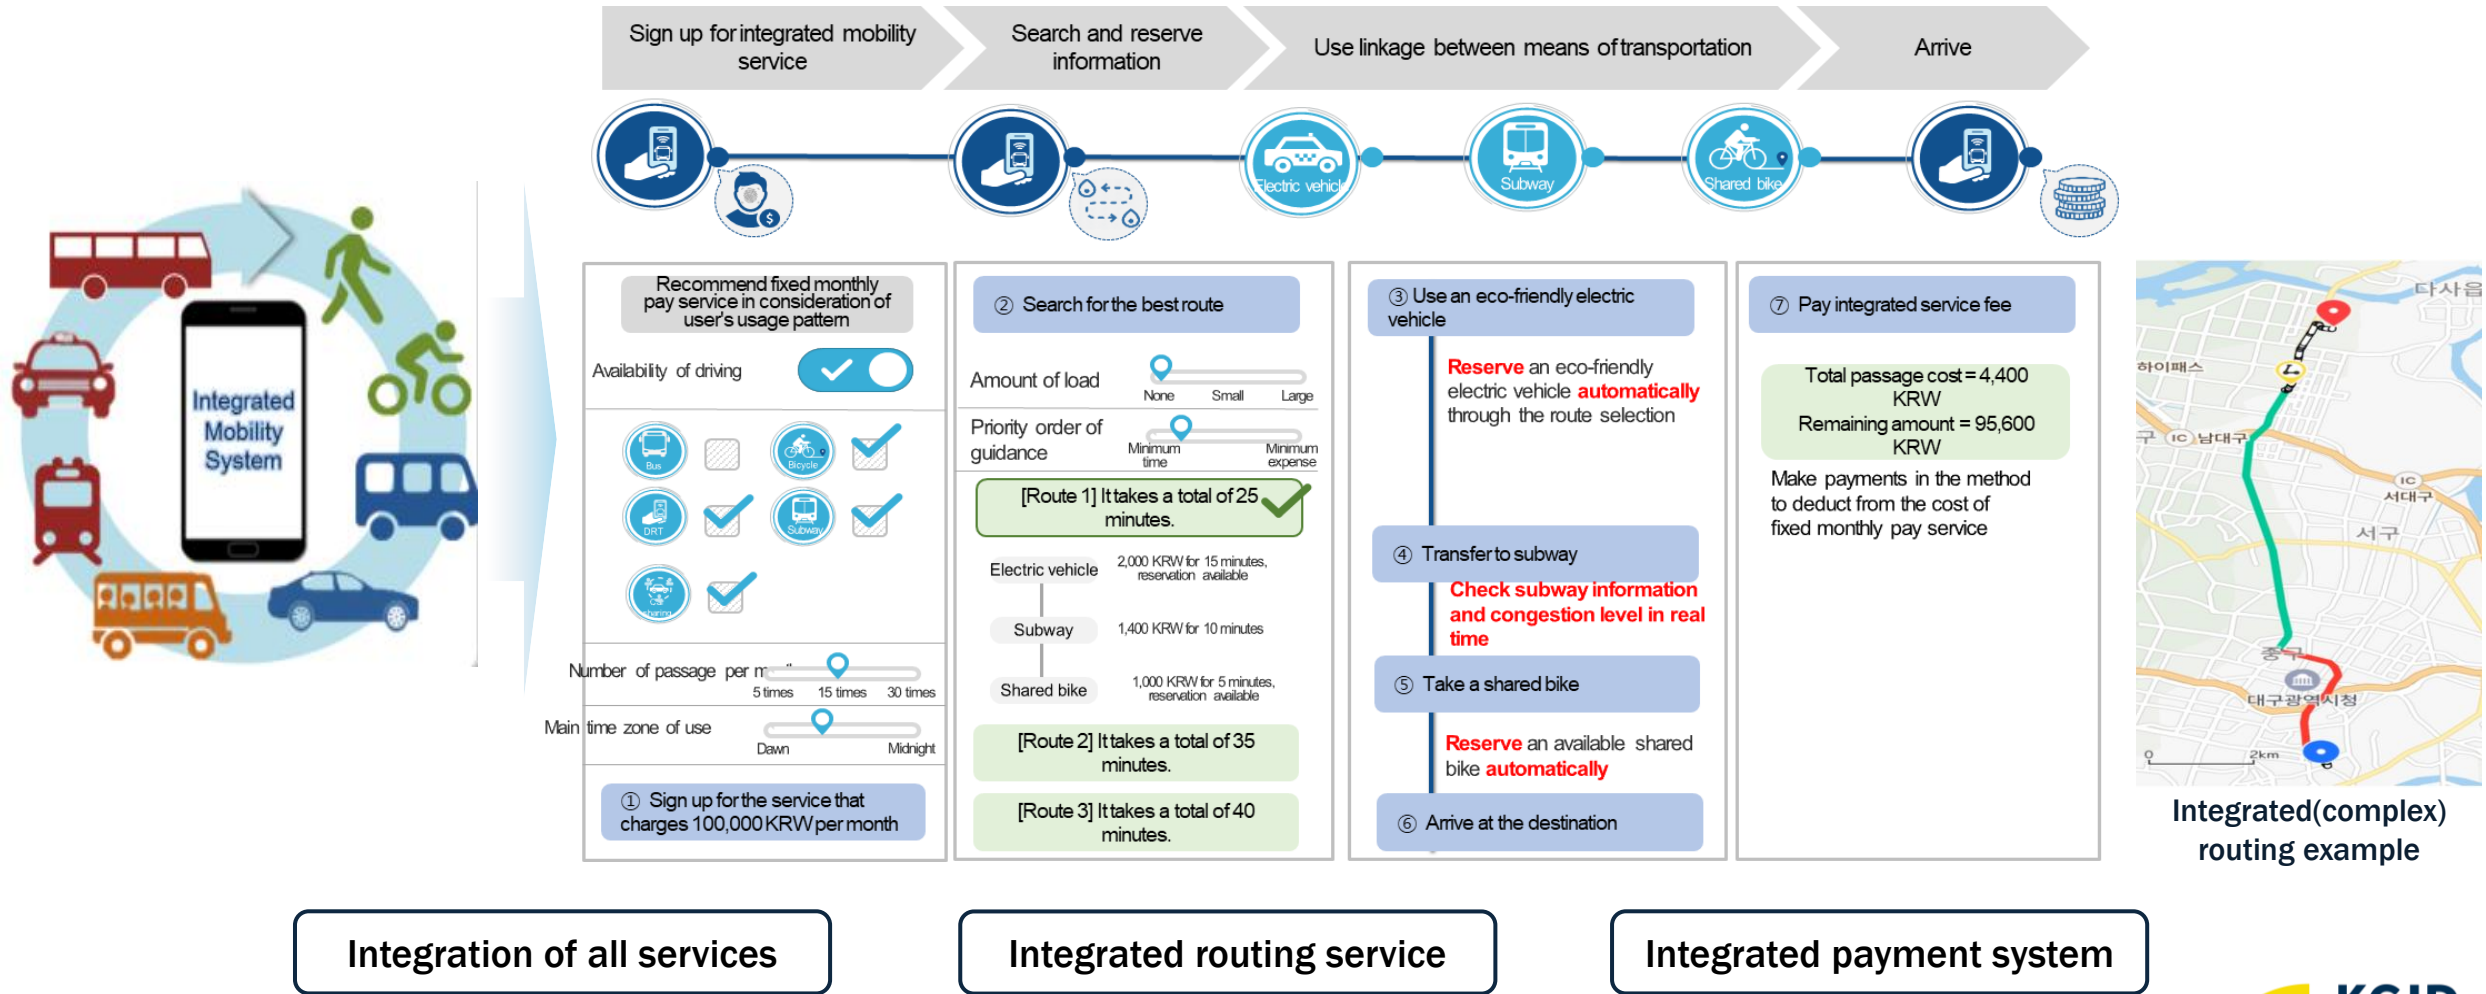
Sign up for integrated mobility service

Search and reserve information

Use linkage between means of transportation

Arrive

Electric vehicle

Subway

Shared bike

Integrated Mobility System

Recommend fixed monthly pay service in consideration of user's usage pattern

Availability of driving

Bus

Bicycle

DRT

Subway

Number of passage per m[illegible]

5 times 15 times 30 times

Main time zone of use

Dawn Midnight

① Sign up for the service that charges 100,000 KRW per month

② Search for the best route

Amount of load

None Small Large

Priority order of guidance

Minimum time Minimum expense

[Route 1] It takes a total of 25 minutes.

Electric vehicle 2,000 KRW for 15 minutes, reservation available

Subway 1,400 KRW for 10 minutes

Shared bike 1,000 KRW for 5 minutes, reservation available

[Route 2] It takes a total of 35 minutes.

[Route 3] It takes a total of 40 minutes.

③ Use an eco-friendly electric vehicle

Reserve an eco-friendly electric vehicle automatically through the route selection

④ Transfer to subway

Check subway information and congestion level in real time

⑤ Take a shared bike

Reserve an available shared bike automatically

⑥ Arrive at the destination

⑦ Pay integrated service fee

Total passage cost = 4,400 KRW
Remaining amount = 95,600 KRW

Make payments in the method to deduct from the cost of fixed monthly pay service

다사읍

하이패스

남대구

서대구

서구

중구

대구광역시청

0 2km

Integrated(complex) routing example

Integration of all services

Integrated routing service

Integrated payment system